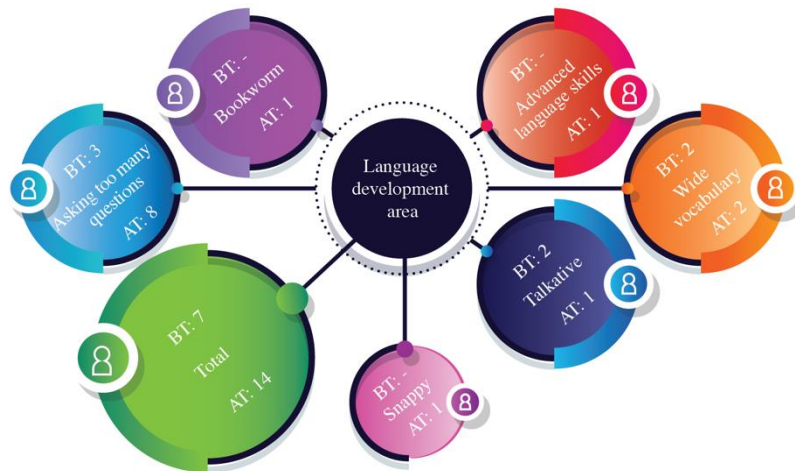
Language development area

BT: -
Bookworm
AT: 1

BT: -
Advanced language skills
AT: 1

BT: 3
Asking too many questions
AT: 8

BT: 2
Wide vocabulary
AT: 2

BT: 2
Talkative
AT: 1

BT: 7
Total
AT: 14

BT: -
Snappy
AT: 1